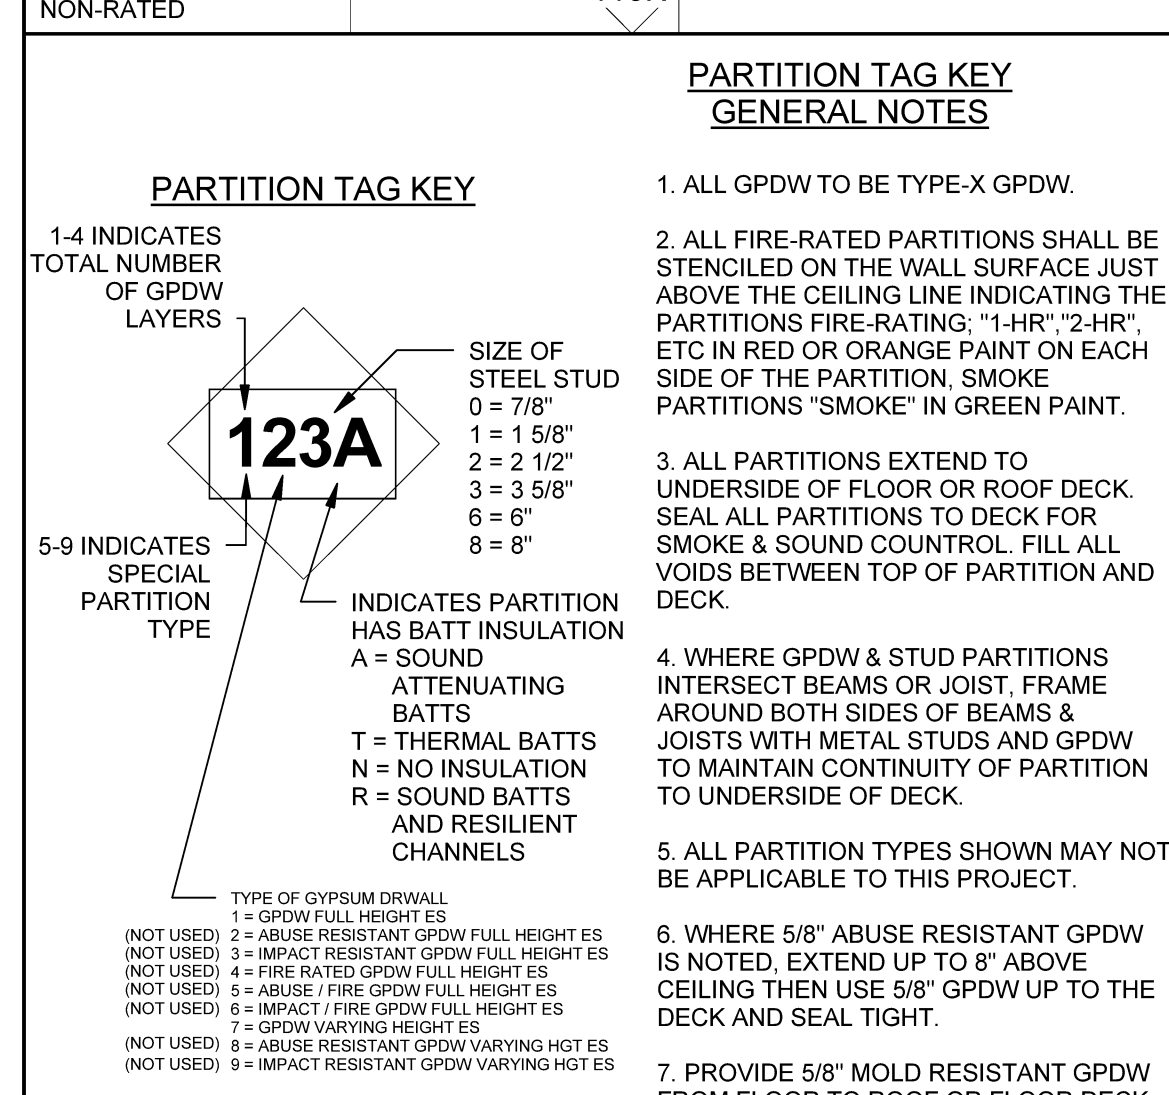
NON-RATED

PARTITION TAG KEY
GENERAL NOTES

PARTITION TAG KEY

1-4 INDICATES TOTAL NUMBER OF GPDW LAYERS

123A

SIZE OF STEEL STUD
0 = 7/8"
1 = 1 5/8"
2 = 2 1/2"
3 = 3 5/8"
6 = 6"
8 = 8"

5-9 INDICATES SPECIAL PARTITION TYPE

INDICATES PARTITION HAS BATT INSULATION
A = SOUND ATTENUATING BATTS
T = THERMAL BATTS
N = NO INSULATION
R = SOUND BATTS AND RESILIENT CHANNELS

TYPE OF GYPSUM DRWALL
1 = GPDW FULL HEIGHT ES
(NOT USED) 2 = ABUSE RESISTANT GPDW FULL HEIGHT ES
(NOT USED) 3 = IMPACT RESISTANT GPDW FULL HEIGHT ES
(NOT USED) 4 = FIRE RATED GPDW FULL HEIGHT ES
(NOT USED) 5 = ABUSE / FIRE GPDW FULL HEIGHT ES
(NOT USED) 6 = IMPACT / FIRE GPDW FULL HEIGHT ES
7 = GPDW VARYING HEIGHT ES
(NOT USED) 8 = ABUSE RESISTANT GPDW VARYING HGT ES
(NOT USED) 9 = IMPACT RESISTANT GPDW VARYING HGT ES

1. ALL GPDW TO BE TYPE-X GPDW.

2. ALL FIRE-RATED PARTITIONS SHALL BE STENCILED ON THE WALL SURFACE JUST ABOVE THE CEILING LINE INDICATING THE PARTITIONS FIRE-RATING; "1-HR","2-HR", ETC IN RED OR ORANGE PAINT ON EACH SIDE OF THE PARTITION, SMOKE PARTITIONS "SMOKE" IN GREEN PAINT.

3. ALL PARTITIONS EXTEND TO UNDERSIDE OF FLOOR OR ROOF DECK. SEAL ALL PARTITIONS TO DECK FOR SMOKE & SOUND COUNTROL. FILL ALL VOIDS BETWEEN TOP OF PARTITION AND DECK.

4. WHERE GPDW & STUD PARTITIONS INTERSECT BEAMS OR JOIST, FRAME AROUND BOTH SIDES OF BEAMS & JOISTS WITH METAL STUDS AND GPDW TO MAINTAIN CONTINUITY OF PARTITION TO UNDERSIDE OF DECK.

5. ALL PARTITION TYPES SHOWN MAY NOT BE APPLICABLE TO THIS PROJECT.

6. WHERE 5/8" ABUSE RESISTANT GPDW IS NOTED, EXTEND UP TO 8" ABOVE CEILING THEN USE 5/8" GPDW UP TO THE DECK AND SEAL TIGHT.

7. PROVIDE 5/8" MOLD RESISTANT GPDW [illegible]